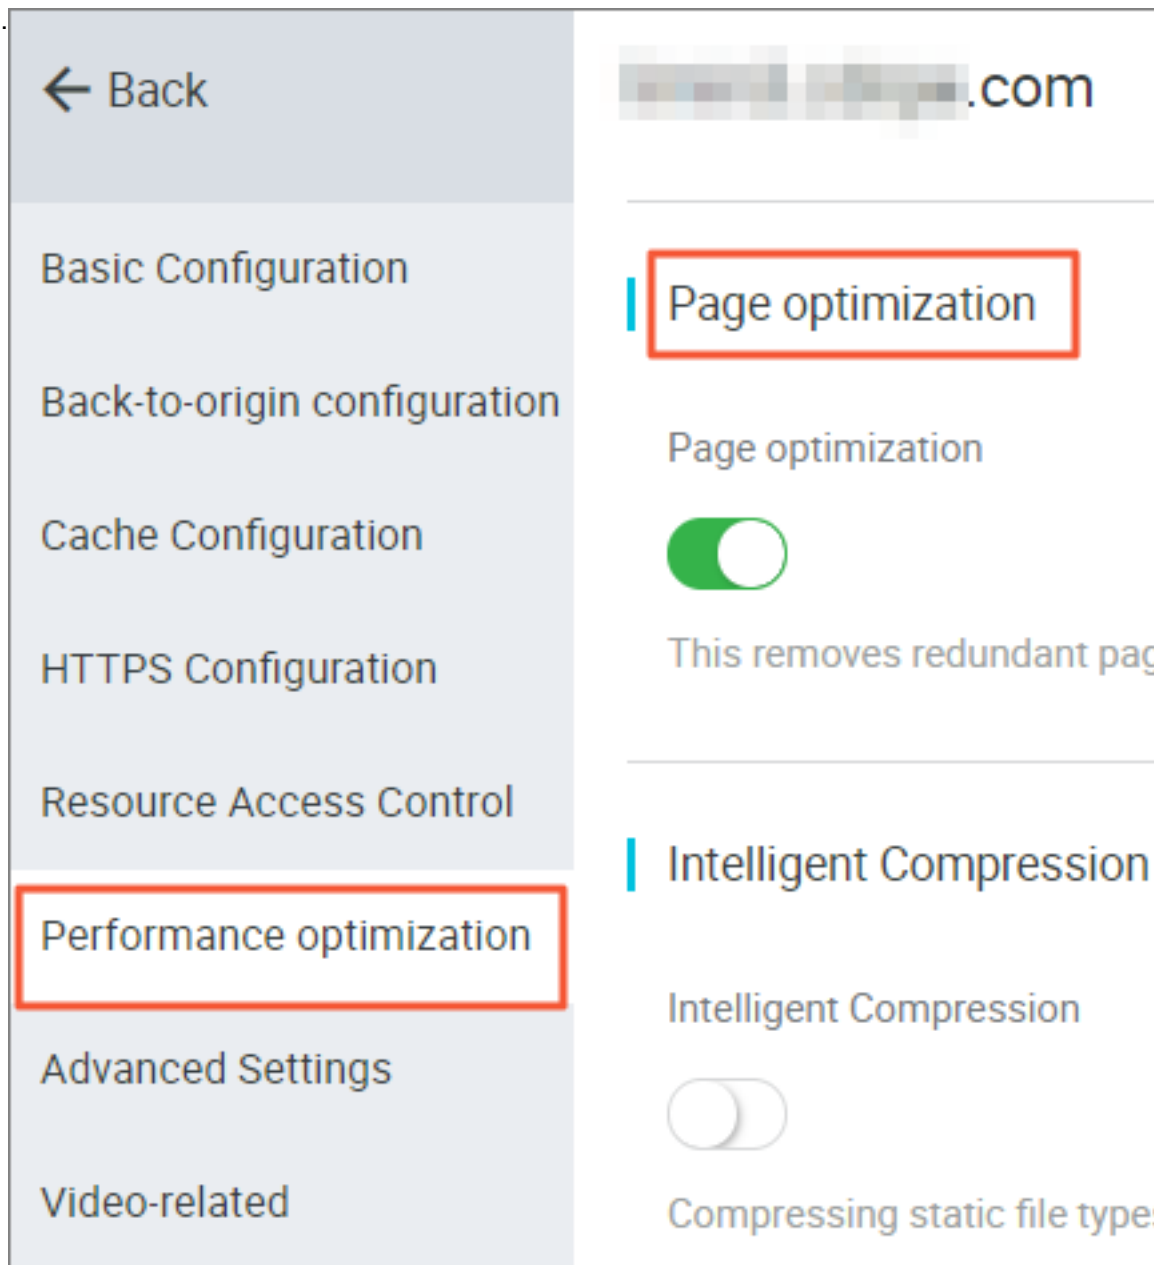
← Back

Basic Configuration

Back-to-origin configuration

Cache Configuration

HTTPS Configuration

Resource Access Control

Performance optimization

Advanced Settings

Video-related

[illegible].com

Page optimization

Page optimization

This removes redundant pag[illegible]

Intelligent Compression

Intelligent Compression

Compressing static file type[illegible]